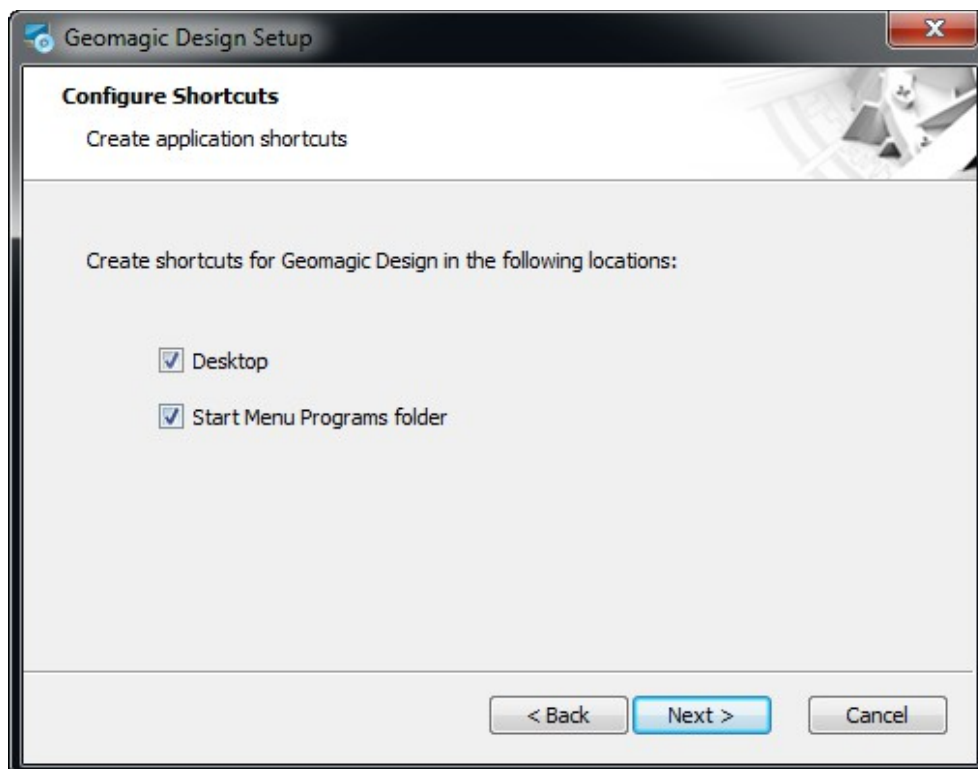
Geomagic Design Setup

**Configure Shortcuts**

Create application shortcuts

Create shortcuts for Geomagic Design in the following locations:

Desktop

Start Menu Programs folder

< Back Next > Cancel